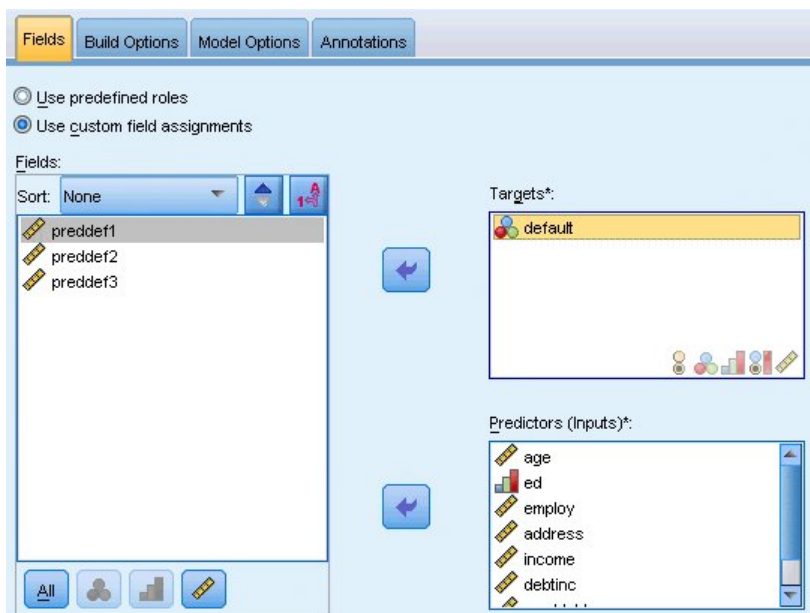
Fields | Build Options | Model Options | Annotations

Use predefined roles

Use custom field assignments

Fields:

Sort: None

preddef1

preddef2

preddef3

All

Targets*:

default

Predictors (Inputs)*:

age

ed

employ

address

income

debtinc